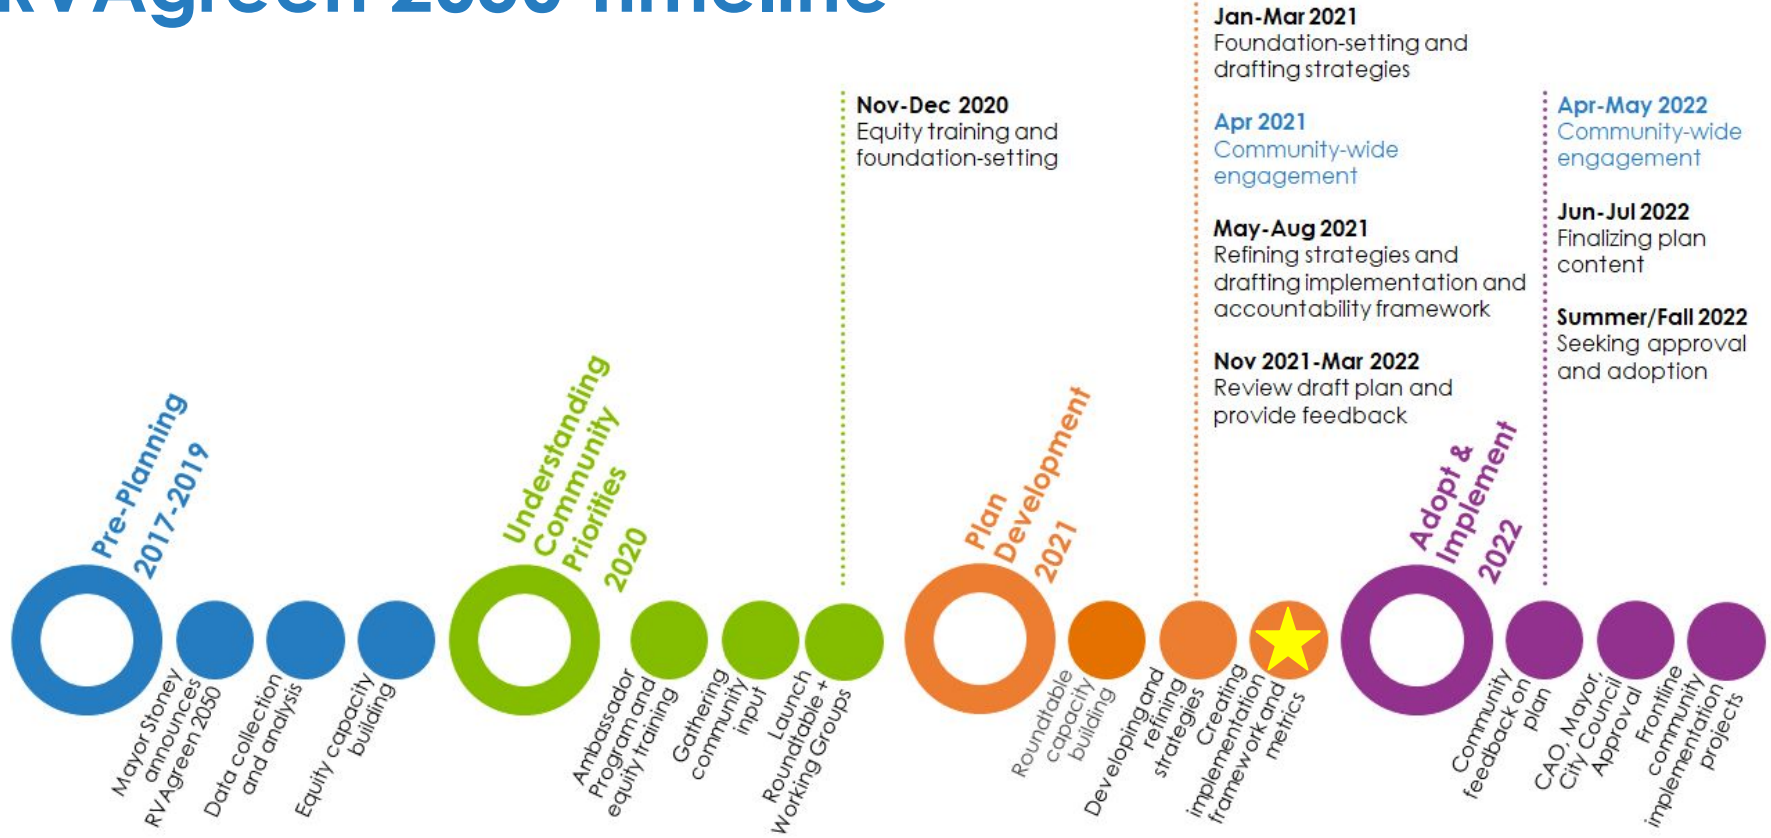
RVAgreen 2050 Timeline

Nov-Dec 2020
Equity training and foundation-setting

Jan-Mar 2021
Foundation-setting and drafting strategies

Apr 2021
Community-wide engagement

May-Aug 2021
Refining strategies and drafting implementation and accountability framework

Nov 2021-Mar 2022
Review draft plan and provide feedback

Apr-May 2022
Community-wide engagement

Jun-Jul 2022
Finalizing plan content

Summer/Fall 2022
Seeking approval and adoption

Pre-Planning 2017-2019

Mayor Stoney announces RVAgreen 2050

Data collection and analysis

Equity capacity building

Understanding Community Priorities 2020

Ambassador Program and equity training

Gathering community input

Launch Roundtable + Working Groups

Plan Development 2021

Roundtable capacity building

Developing and refining strategies

Creating implementation framework and metrics

Adopt & Implement 2022

Community feedback on plan

CAO, Mayor, City Council Approval

Frontline community implementation projects